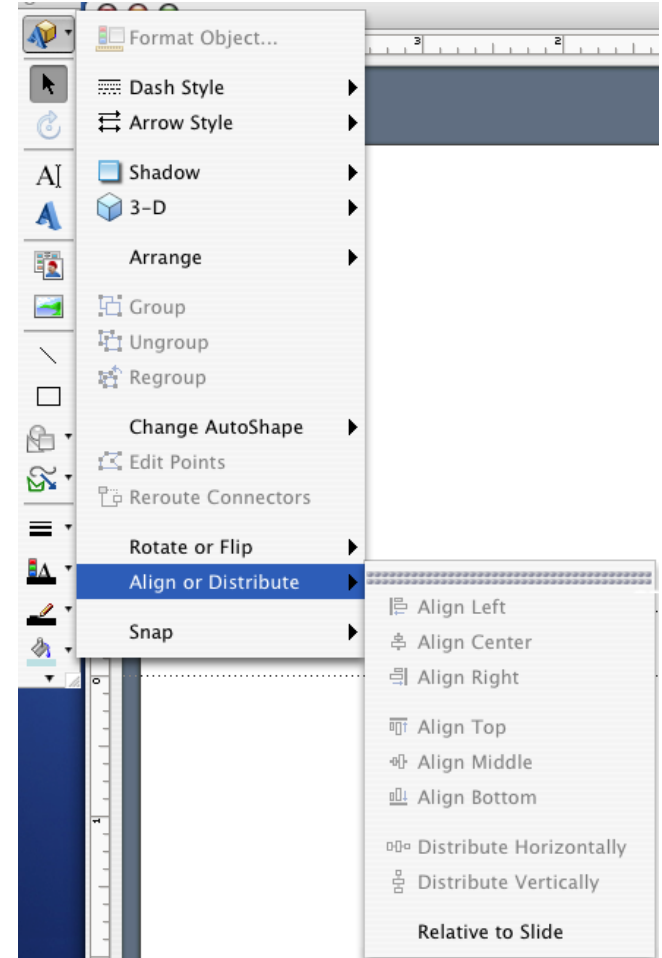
Format Object...

Dash Style
Arrow Style

Shadow
3-D

Arrange

Group
Ungroup
Regroup

Change AutoShape
Edit Points
Reroute Connectors

Rotate or Flip
Align or Distribute

Snap

Align Left
Align Center
Align Right

Align Top
Align Middle
Align Bottom

Distribute Horizontally
Distribute Vertically

Relative to Slide

3
2
0
1